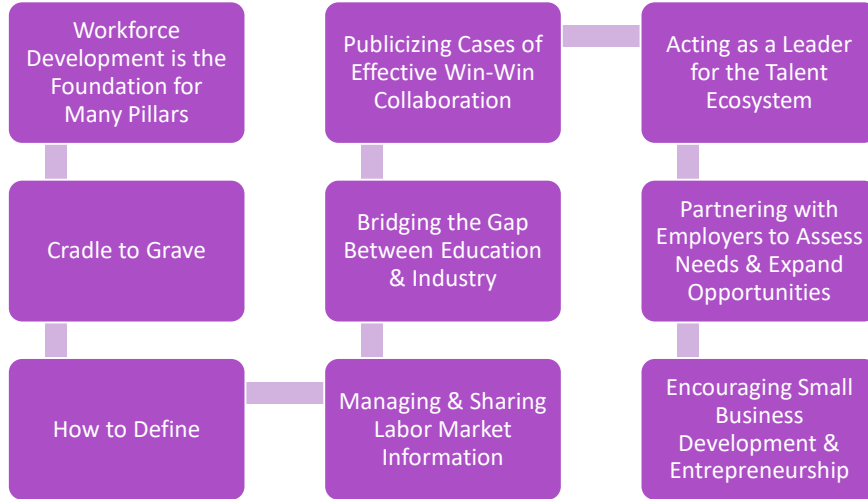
Workforce Development is the Foundation for Many Pillars

Cradle to Grave

How to Define

Managing & Sharing Labor Market Information

Bridging the Gap Between Education & Industry

Publicizing Cases of Effective Win-Win Collaboration

Acting as a Leader for the Talent Ecosystem

Partnering with Employers to Assess Needs & Expand Opportunities

Encouraging Small Business Development & Entrepreneurship